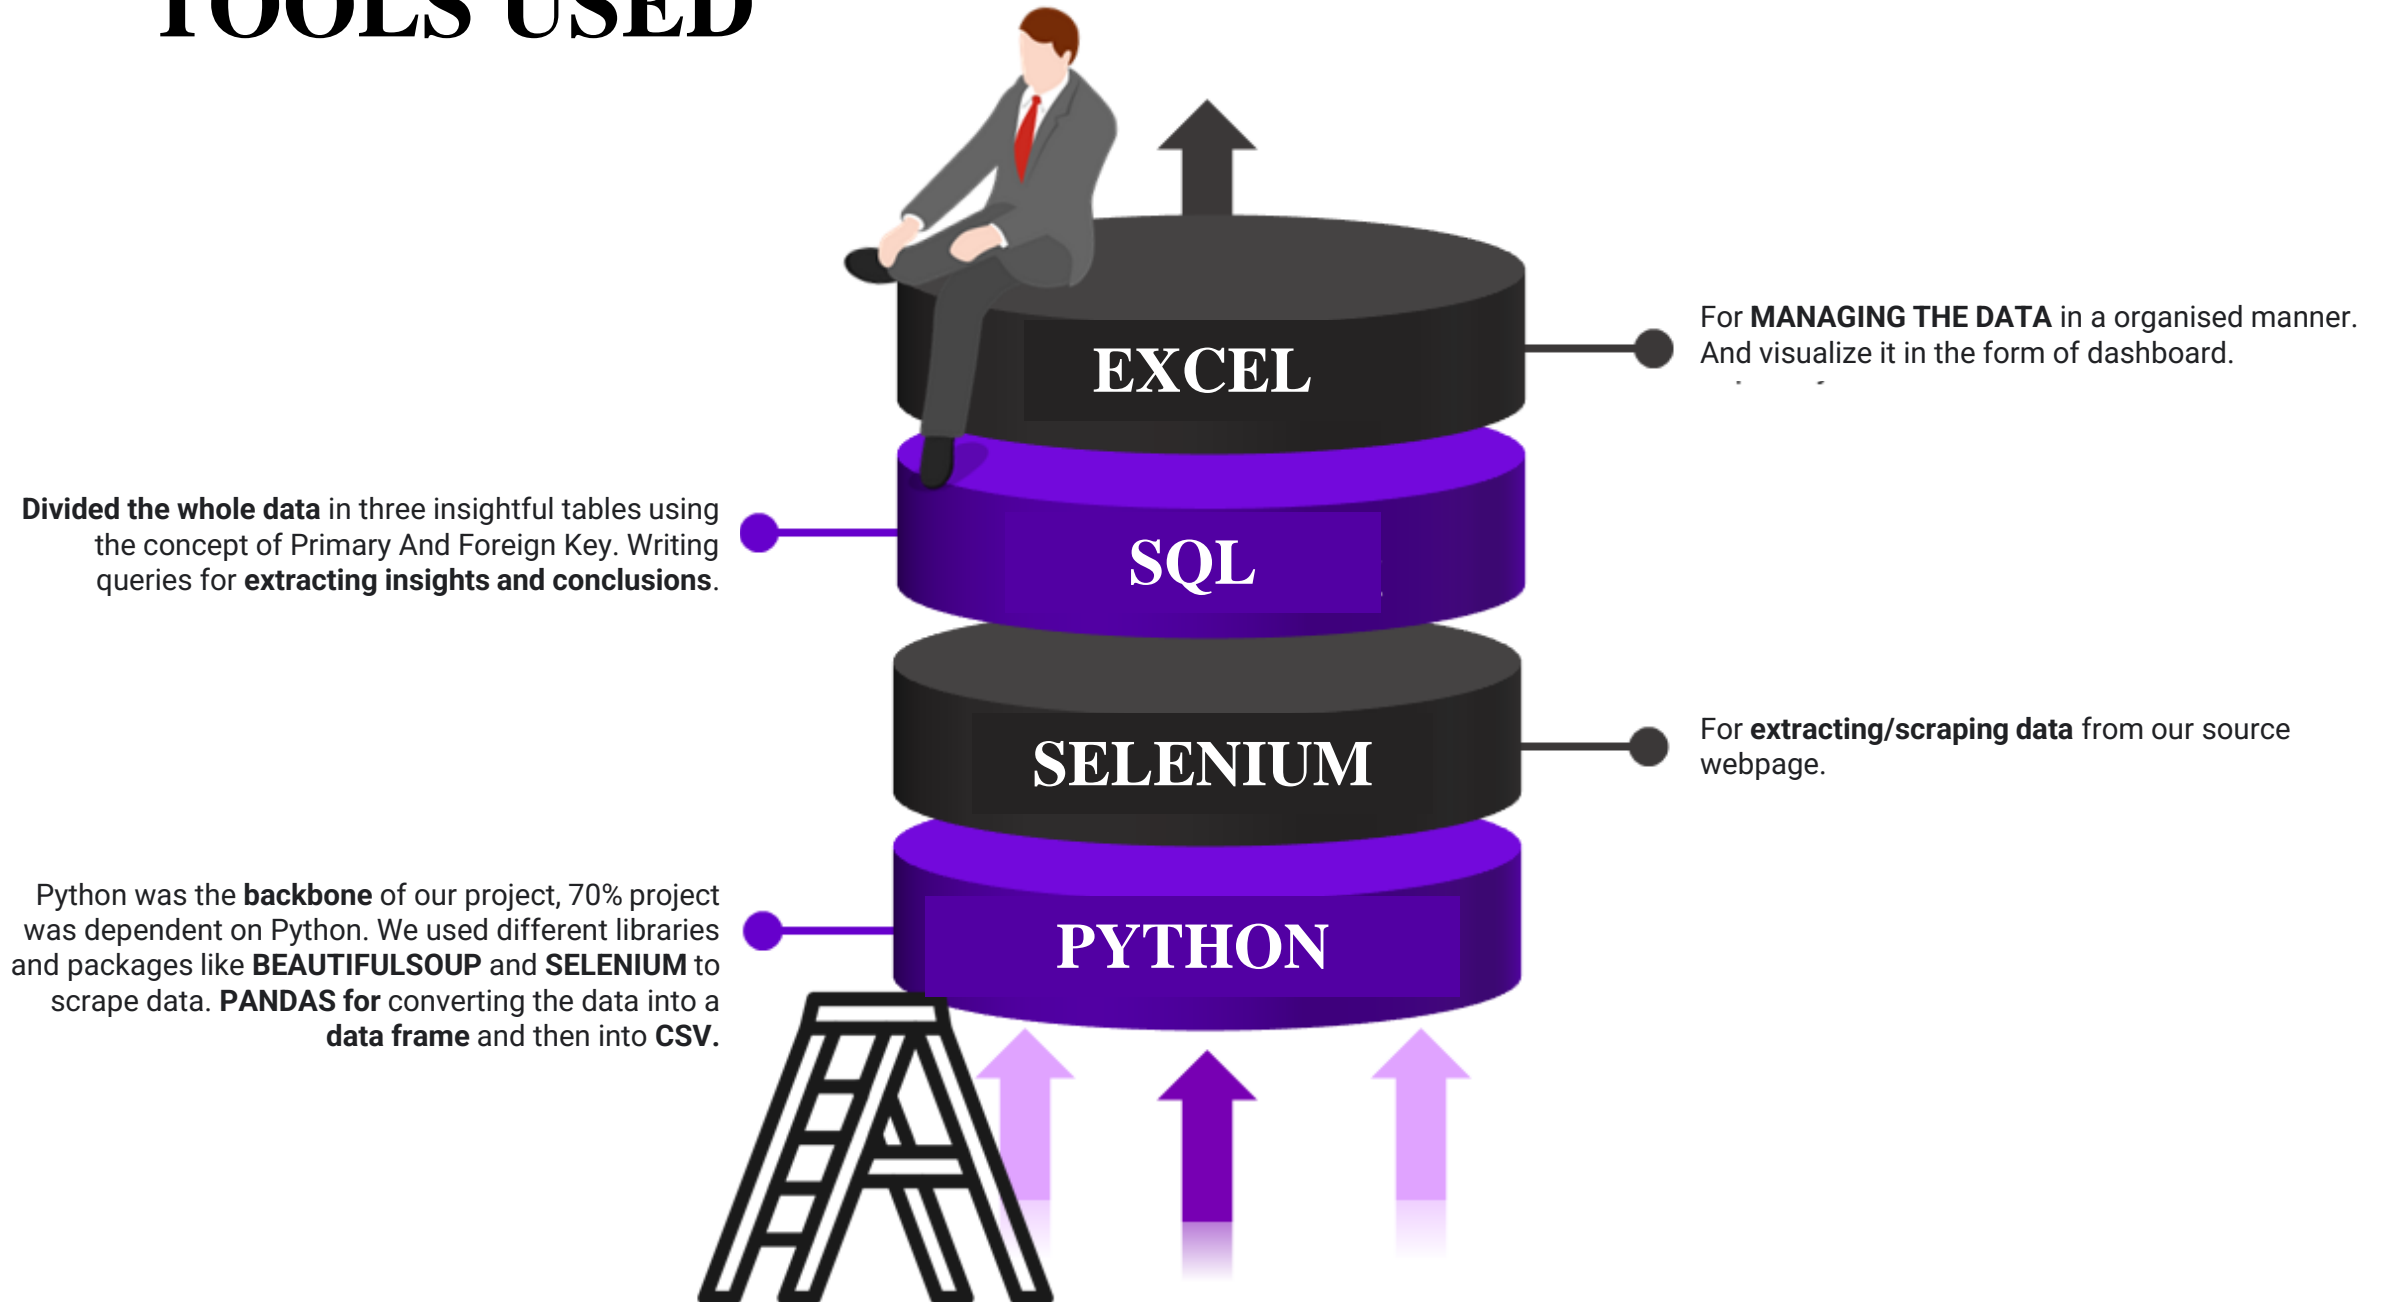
TOOLS USED

EXCEL

For **MANAGING THE DATA** in a organised manner. And visualize it in the form of dashboard.

**Divided the whole data** in three insightful tables using the concept of Primary And Foreign Key. Writing queries for **extracting insights and conclusions**.

SQL

SELENIUM

For **extracting/scraping data** from our source webpage.

Python was the **backbone** of our project, 70% project was dependent on Python. We used different libraries and packages like **BEAUTIFULSOUP** and **SELENIUM** to scrape data. **PANDAS for** converting the data into a **data frame** and then into **CSV.**

PYTHON